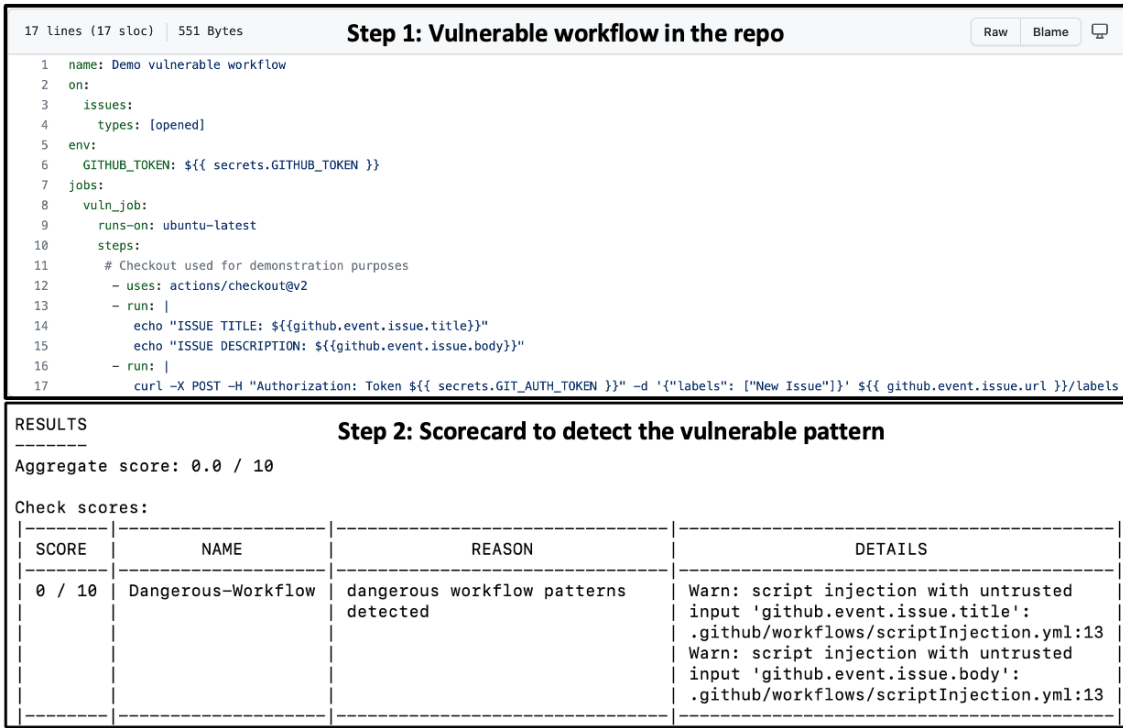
17 lines (17 sloc) | 551 Bytes

Step 1: Vulnerable workflow in the repo

Raw Blame

1 name: Demo vulnerable workflow
2 on:
3 issues:
4 types: [opened]
5 env:
6 GITHUB_TOKEN: ${{ secrets.GITHUB_TOKEN }}
7 jobs:
8 vuln_job:
9 runs-on: ubuntu-latest
10 steps:
11 # Checkout used for demonstration purposes
12 - uses: actions/checkout@v2
13 - run: |
14 echo "ISSUE TITLE: ${{github.event.issue.title}}"
15 echo "ISSUE DESCRIPTION: ${{github.event.issue.body}}"
16 - run: |
17 curl -X POST -H "Authorization: Token ${{ secrets.GIT_AUTH_TOKEN }}" -d '{"labels": ["New Issue"]}' ${{ github.event.issue.url }}/labels

RESULTS
-------

Step 2: Scorecard to detect the vulnerable pattern

Aggregate score: 0.0 / 10

Check scores:

| SCORE | NAME | REASON | DETAILS |
|---|---|---|---|
| 0 / 10 | Dangerous-Workflow | dangerous workflow patterns detected | Warn: script injection with untrusted input 'github.event.issue.title': .github/workflows/scriptInjection.yml:13 Warn: script injection with untrusted input 'github.event.issue.body': .github/workflows/scriptInjection.yml:13 |